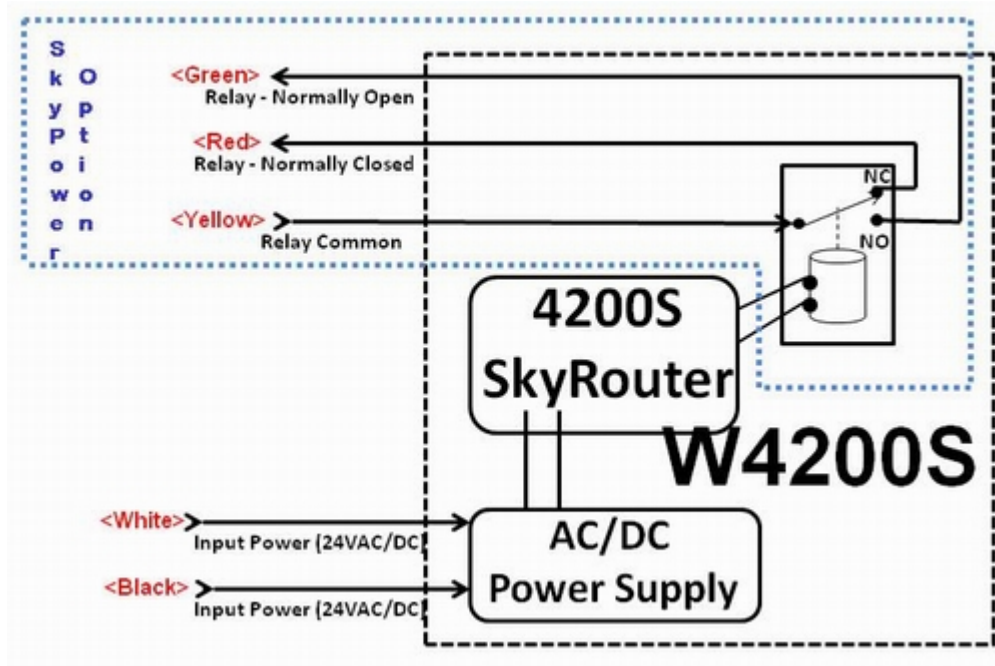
SkyPower Option

<Green>
Relay - Normally Open

<Red>
Relay - Normally Closed

<Yellow>
Relay Common

NC

NO

4200S SkyRouter

W4200S

<White>
Input Power (24VAC/DC)

<Black>
Input Power (24VAC/DC)

AC/DC Power Supply